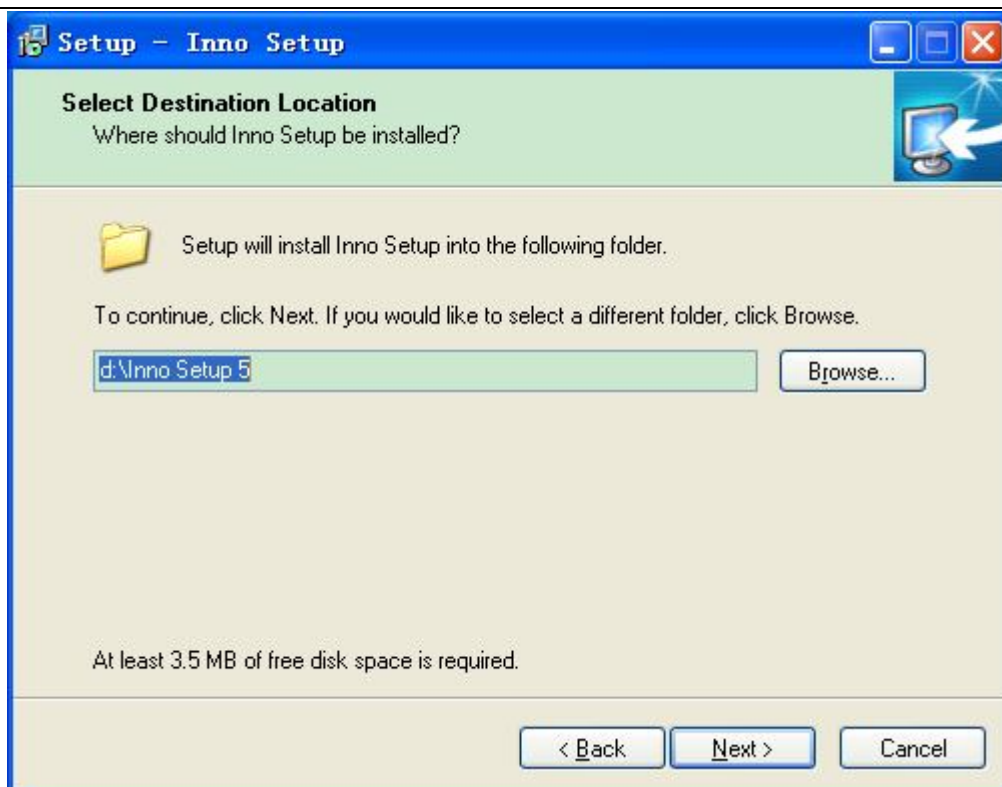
Setup - Inno Setup

Select Destination Location
Where should Inno Setup be installed?

Setup will install Inno Setup into the following folder.

To continue, click Next. If you would like to select a different folder, click Browse.

d:\Inno Setup 5

Browse...

At least 3.5 MB of free disk space is required.

< Back

Next >

Cancel